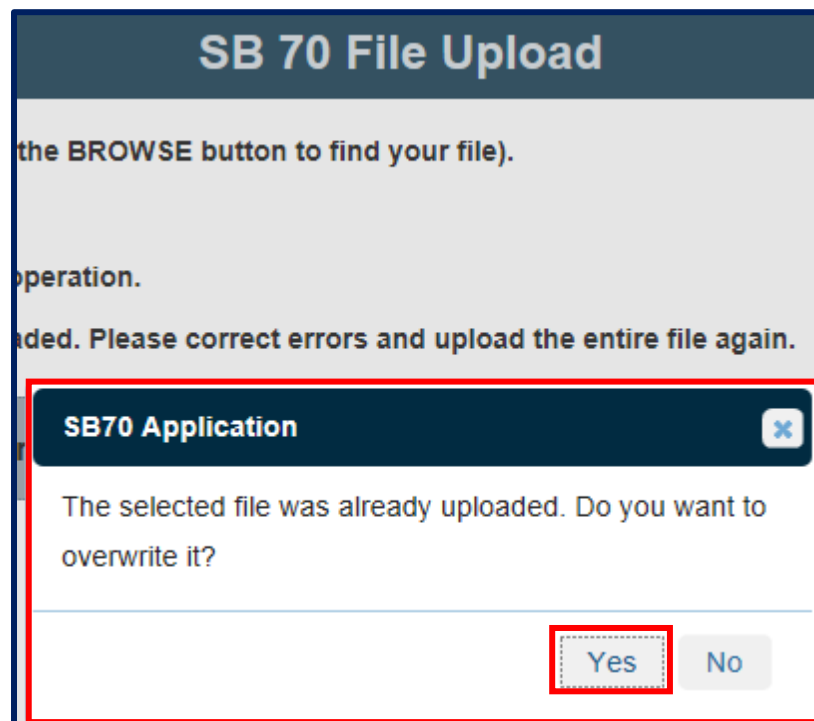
SB 70 File Upload

the BROWSE button to find your file).

operation.

aded. Please correct errors and upload the entire file again.

r

SB70 Application

The selected file was already uploaded. Do you want to overwrite it?

Yes No